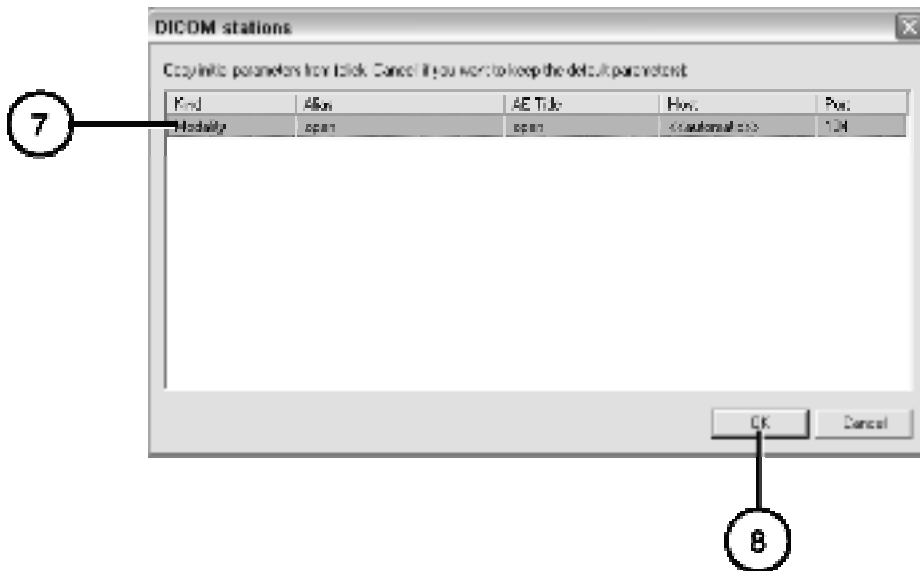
DICOM stations

Copy initial parameters from (click Cancel if you want to keep the default parameters)

| Kind | Alias | AE Title | Host | Port |
|---|---|---|---|---|
| Modality | open | open | <<automatic>> | 104 |

7

OK

Cancel

8